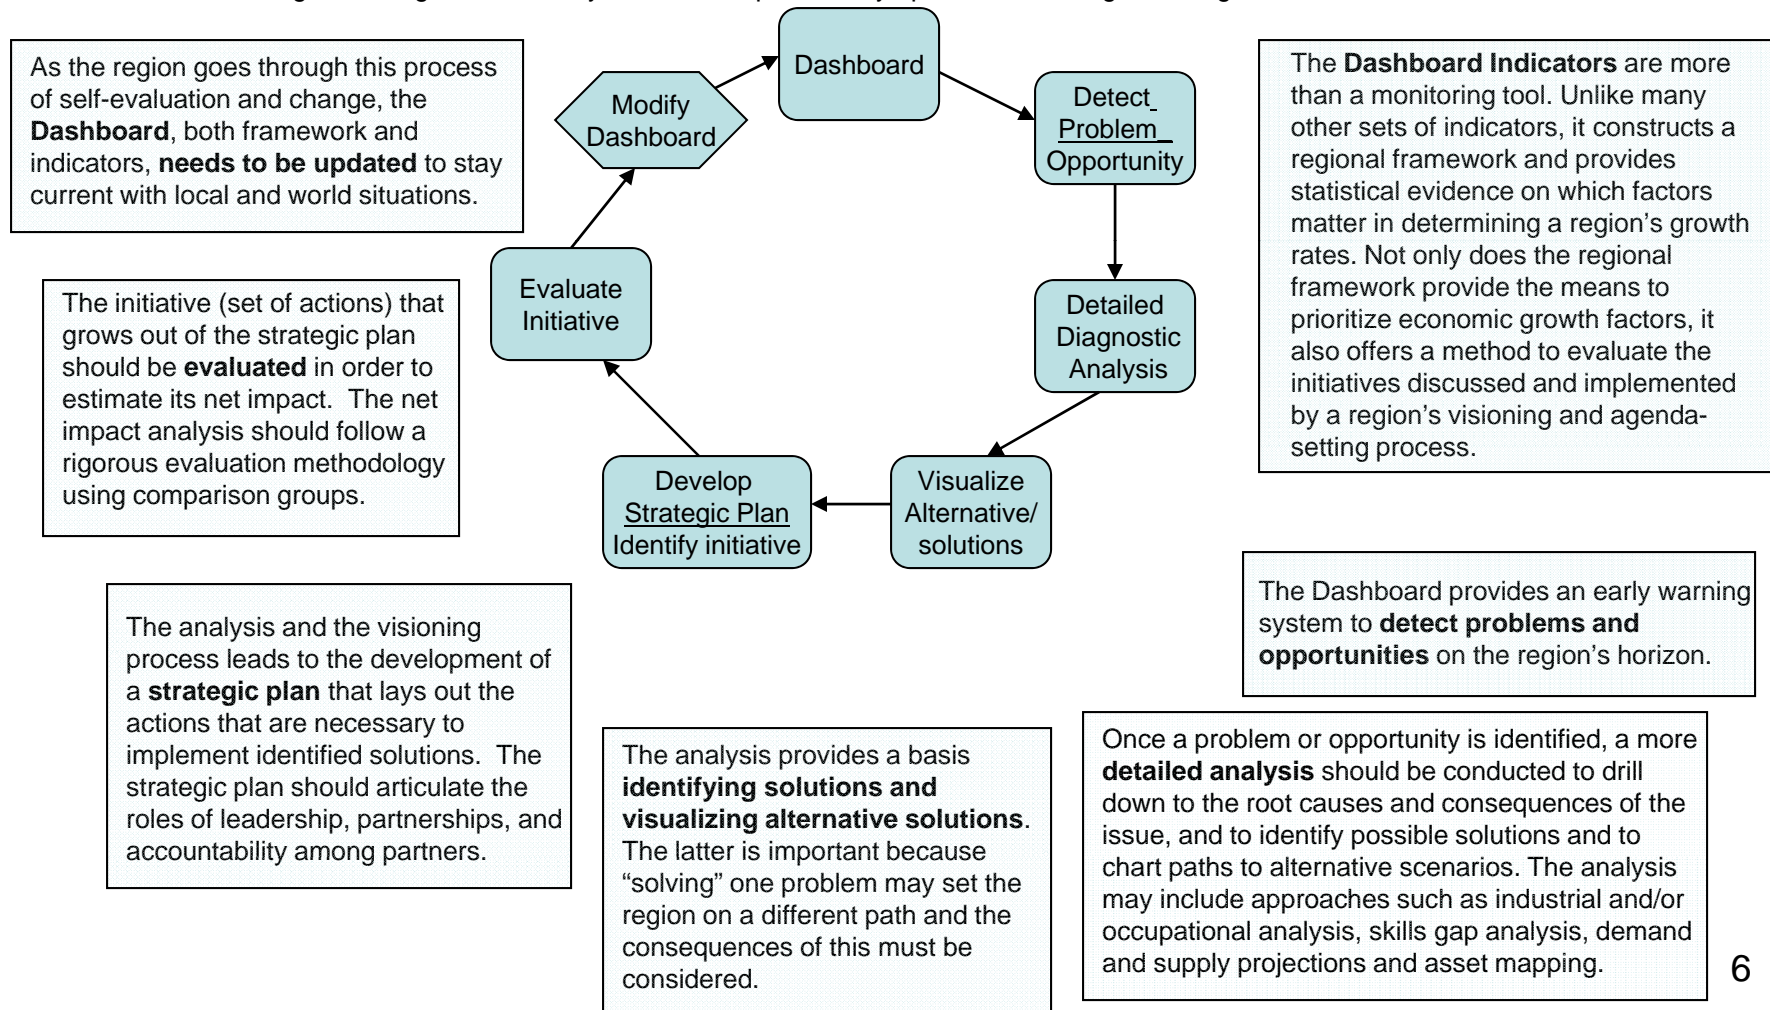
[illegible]

As the region goes through this process of self-evaluation and change, the **Dashboard**, both framework and indicators, **needs to be updated** to stay current with local and world situations.

Modify Dashboard

Dashboard

Detect Problem Opportunity

The **Dashboard Indicators** are more than a monitoring tool. Unlike many other sets of indicators, it constructs a regional framework and provides statistical evidence on which factors matter in determining a region's growth rates. Not only does the regional framework provide the means to prioritize economic growth factors, it also offers a method to evaluate the initiatives discussed and implemented by a region's visioning and agenda-setting process.

The initiative (set of actions) that grows out of the strategic plan should be **evaluated** in order to estimate its net impact. The net impact analysis should follow a rigorous evaluation methodology using comparison groups.

Evaluate Initiative

Detailed Diagnostic Analysis

Develop Strategic Plan Identify initiative

Visualize Alternative/ solutions

The Dashboard provides an early warning system to **detect problems and opportunities** on the region's horizon.

The analysis and the visioning process leads to the development of a **strategic plan** that lays out the actions that are necessary to implement identified solutions. The strategic plan should articulate the roles of leadership, partnerships, and accountability among partners.

The analysis provides a basis **identifying solutions and visualizing alternative solutions**. The latter is important because "solving" one problem may set the region on a different path and the consequences of this must be considered.

Once a problem or opportunity is identified, a more **detailed analysis** should be conducted to drill down to the root causes and consequences of the issue, and to identify possible solutions and to chart paths to alternative scenarios. The analysis may include approaches such as industrial and/or occupational analysis, skills gap analysis, demand and supply projections and asset mapping.

6